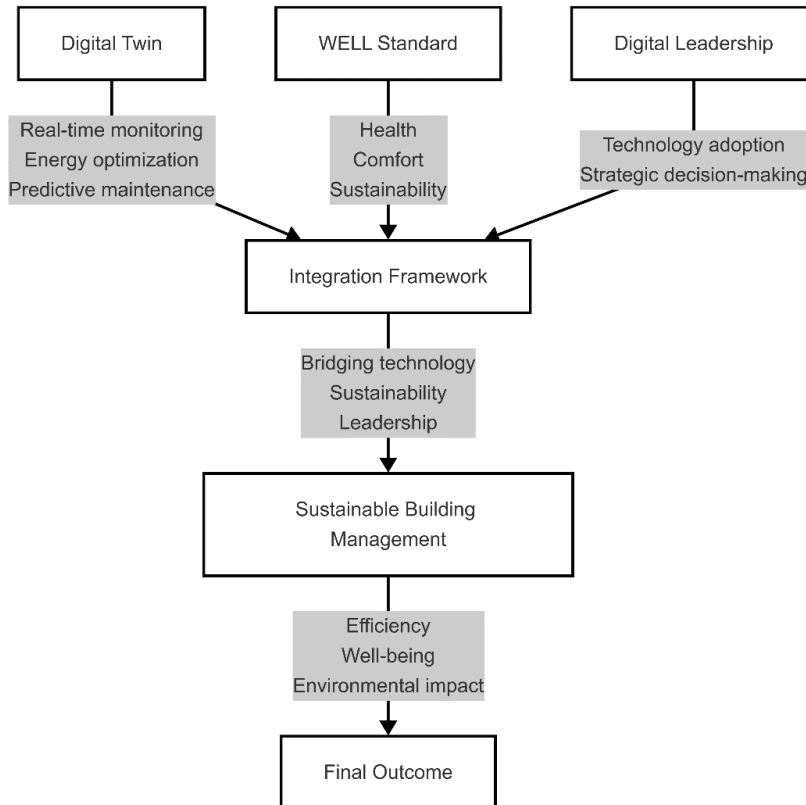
Digital Twin

WELL Standard

Digital Leadership

Real-time monitoring
Energy optimization
Predictive maintenance

Health
Comfort
Sustainability

Technology adoption
Strategic decision-making

Integration Framework

Bridging technology
Sustainability
Leadership

Sustainable Building Management

Efficiency
Well-being
Environmental impact

Final Outcome